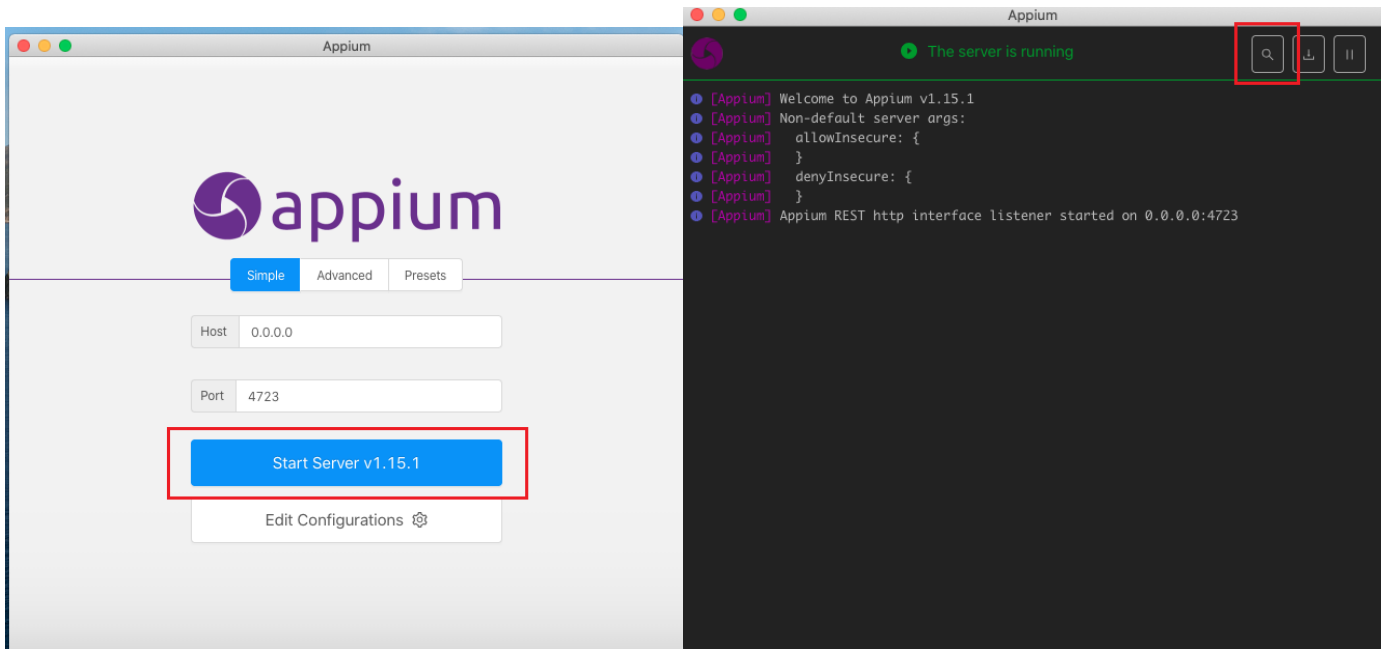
Appium

appium

Simple
Advanced
Presets

Host 0.0.0.0

Port 4723

Start Server v1.15.1

Edit Configurations

Appium

The server is running

[Appium] Welcome to Appium v1.15.1
[Appium] Non-default server args:
[Appium] allowInsecure: {
[Appium] }
[Appium] denyInsecure: {
[Appium] }
[Appium] Appium REST http interface listener started on 0.0.0.0:4723